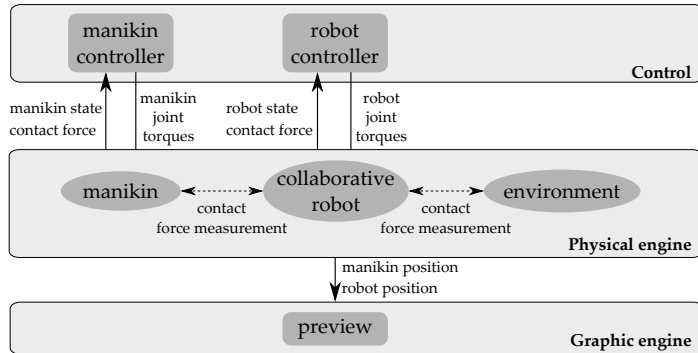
manikin controller

robot controller

Control

manikin state
contact force

manikin
joint
torques

robot state
contact force

robot
joint
torques

manikin

collaborative robot

environment

contact
force measurement

contact
force measurement

Physical engine

manikin position
robot position

preview

Graphic engine